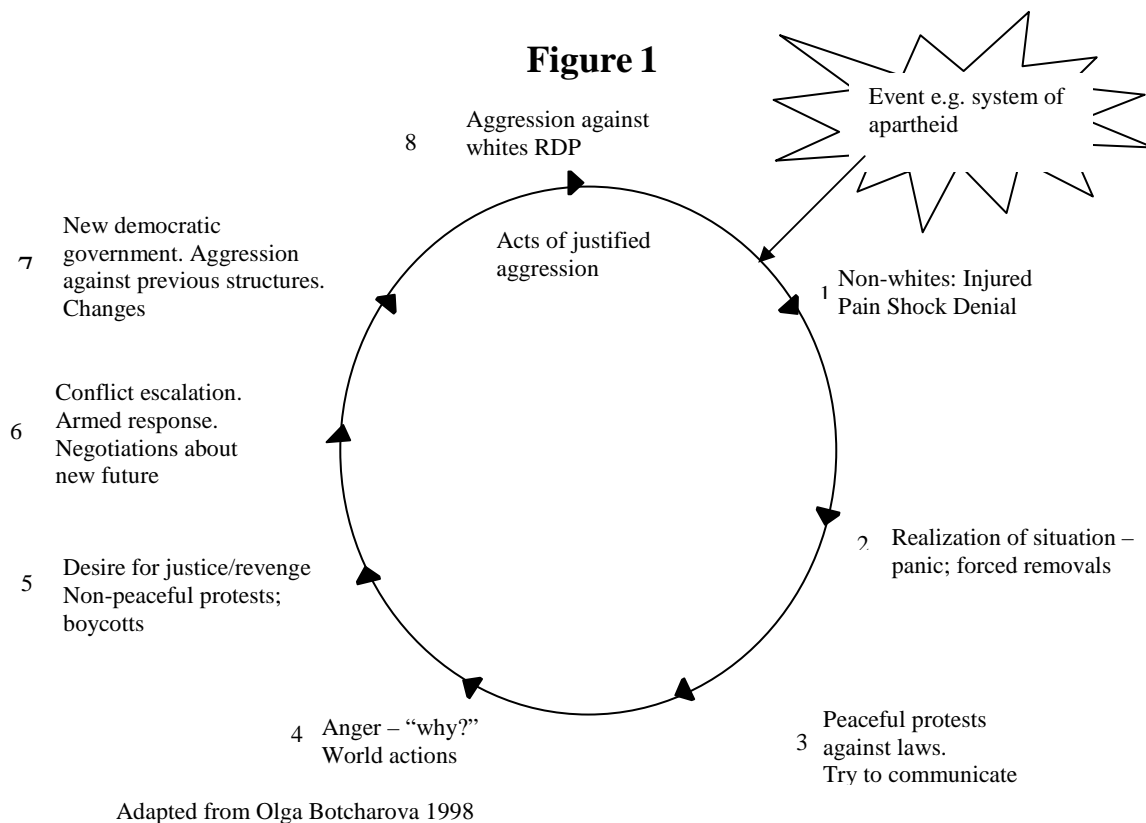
Figure 1

Event e.g. system of apartheid

8 Aggression against whites RDP

Acts of justified aggression

7 New democratic government. Aggression against previous structures. Changes

1 Non-whites: Injured Pain Shock Denial

6 Conflict escalation. Armed response. Negotiations about new future

2 Realization of situation – panic; forced removals

5 Desire for justice/revenge Non-peaceful protests; boycotts

4 Anger – "why?" World actions

3 Peaceful protests against laws. Try to communicate

Adapted from Olga Botcharova 1998